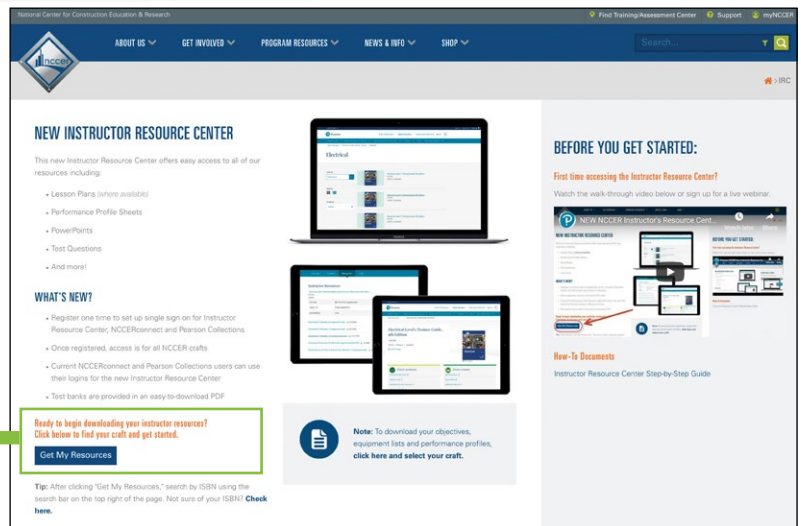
National Center for Construction Education & Research

Find Training/Assessment Center Support myNCCER

NCCER

ABOUT US GET INVOLVED PROGRAM RESOURCES NEWS & INFO SHOP

Search...

> IRC

NEW INSTRUCTOR RESOURCE CENTER

This new Instructor Resource Center offers easy access to all of our resources including:

- Lesson Plans (where available)
- Performance Profile Sheets
- PowerPoints
- Test Questions
- And more!

WHAT'S NEW?

- Register one time to set up single sign on for Instructor Resource Center, NCCERconnect and Pearson Collections
- Once registered, access is for all NCCER crafts
- Current NCCERconnect and Pearson Collections users can use their logins for the new Instructor Resource Center
- Test banks are provided in an easy-to-download PDF

Ready to begin downloading your instructor resources? Click below to find your craft and get started.

Get My Resources

Tip: After clicking "Get My Resources," search by ISBN using the search bar on the top right of the page. Not sure of your ISBN? Check here.

Electrical

Note: To download your objectives, equipment lists and performance profiles, click here and select your craft.

BEFORE YOU GET STARTED:

First time accessing the Instructor Resource Center?

Watch the walk-through video below or sign up for a live webinar.

NEW NCCER Instructor's Resource Cent...

Watch later Share

How-To Documents

Instructor Resource Center Step-by-Step Guide